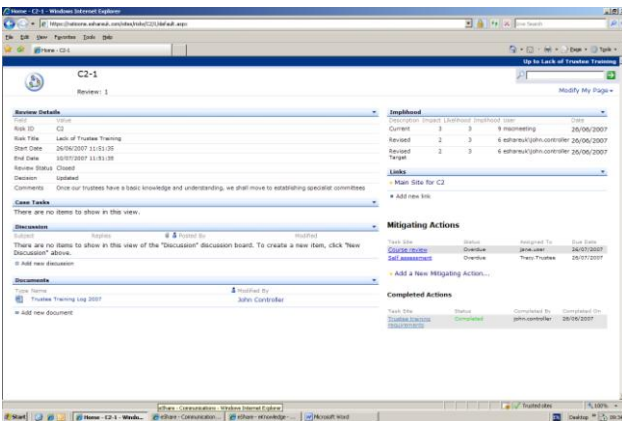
Home - C2-1 - Windows Internet Explorer

https://ishsone.eshareuk.com/sites/risks/C2/1/default.aspx

Live Search

File Edit View Favorites Tools Help

Home - C2-1

Page Tools

Up to Lack of Trustee Training

C2-1

Review: 1

Modify My Page

Review Details

| Field | Value |
|---|---|
| Risk ID | C2 |
| Risk Title | Lack of Trustee Training |
| Start Date | 26/06/2007 11:51:35 |
| End Date | 10/07/2007 11:51:35 |
| Review Status | Closed |
| Decision | Updated |
| Comments | Once our trustees have a basic knowledge and understanding, we shall move to establishing specialist committees |

Case Tasks

There are no items to show in this view.

Discussion

| Subject | Replies | Posted By | Modified |
|---|---|---|---|

There are no items to show in this view of the "Discussion" discussion board. To create a new item, click "New Discussion" above.

Add new discussion

Documents

| Type Name | Modified By |
|---|---|
| Trustee Training Log 2007 | John Controller |

Add new document

Impllhood

| Description | Impact | Likelihood | Impllhood | User | Date |
|---|---|---|---|---|---|
| Current | 3 | 3 | 9 | mscmeeting | 26/06/2007 |
| Revised | 2 | 3 | 6 | eshareuk\john.controller | 26/06/2007 |
| Revised Target | 2 | 3 | 6 | eshareuk\john.controller | 26/06/2007 |

Links

Main Site for C2

Add new link

Mitigating Actions

| Task title | Status | Assigned To | Due Date |
|---|---|---|---|
| Course review | Overdue | Jane.user | 26/07/2007 |
| Self assessment | Overdue | Tracy.Trustee | 28/07/2007 |

Add a New Mitigating Action...

Completed Actions

| Task title | Status | Completed By | Completed On |
|---|---|---|---|
| Trustee training requirements | Completed | john.controller | 29/06/2007 |

eShare - Communications - Windows Internet Explorer

Trusted sites

100%

Start | Home - C2-1 - Windo... | eShare - Communication... | eShare - eKnowledge -... | Microsoft Word

Desktop 09:34